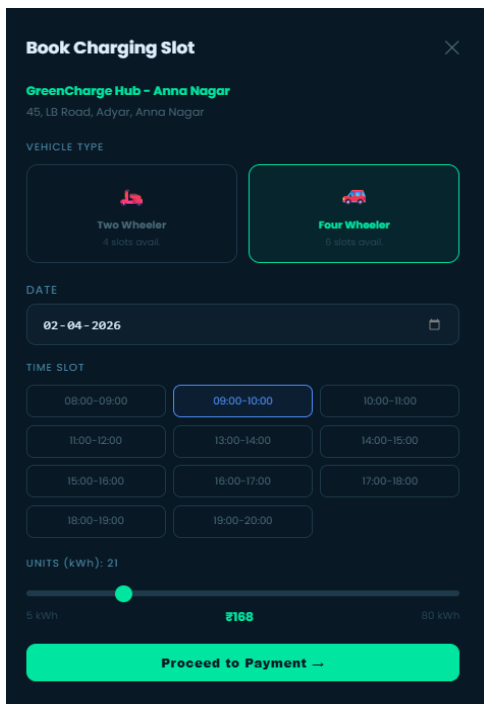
Book Charging Slot

×

GreenCharge Hub - Anna Nagar

45, LB Road, Adyar, Anna Nagar

VEHICLE TYPE

Two Wheeler
4 slots avail.

Four Wheeler
6 slots avail.

DATE

02-04-2026

TIME SLOT

08:00-09:00
09:00-10:00
10:00-11:00
11:00-12:00
13:00-14:00
14:00-15:00
15:00-16:00
16:00-17:00
17:00-18:00
18:00-19:00
19:00-20:00

UNITS (kWh): 21

5 kWh
₹168
80 kWh

Proceed to Payment →